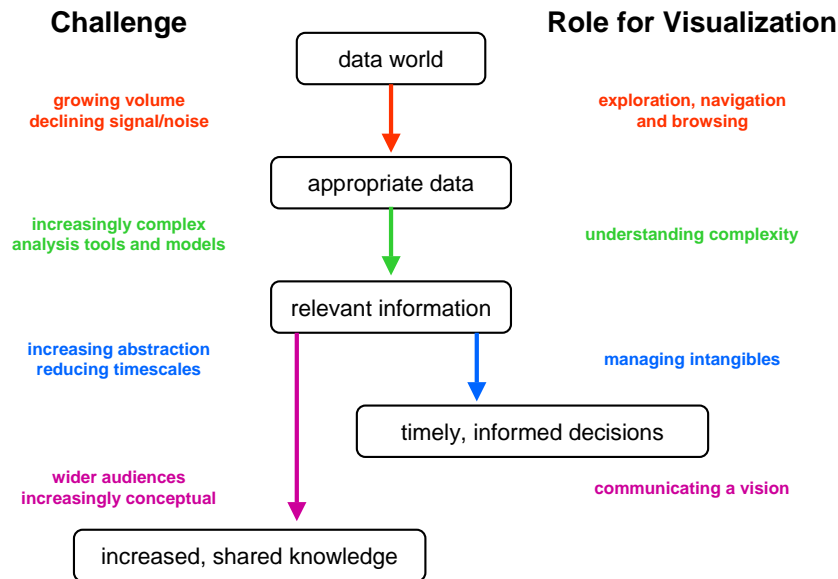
Challenge

Role for Visualization

data world

growing volume
declining signal/noise

exploration, navigation
and browsing

appropriate data

increasingly complex
analysis tools and models

understanding complexity

relevant information

increasing abstraction
reducing timescales

managing intangibles

timely, informed decisions

wider audiences
increasingly conceptual

communicating a vision

increased, shared knowledge